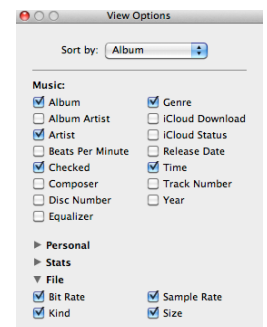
View Options

Sort by: Album

Music:

Album
Album Artist
Artist
Beats Per Minute
Checked
Composer
Disc Number
Equalizer

Genre
iCloud Download
iCloud Status
Release Date
Time
Track Number
Year

Personal
Stats
File

Bit Rate
Kind

Sample Rate
Size